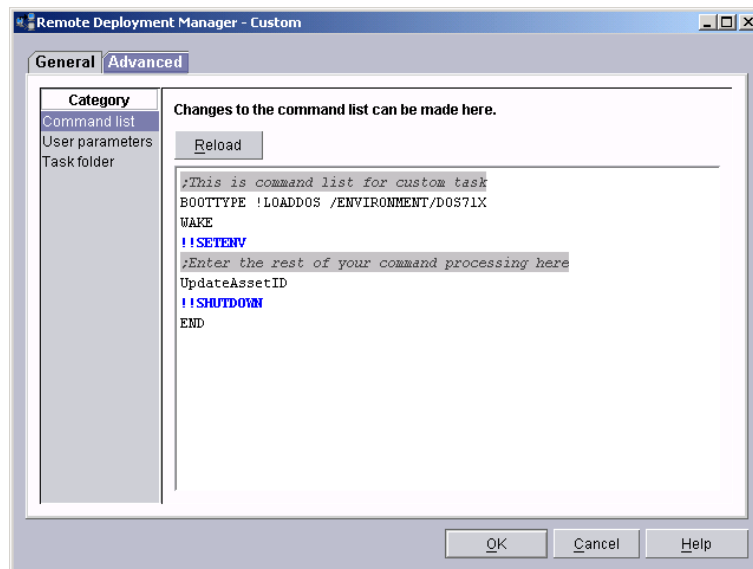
Remote Deployment Manager - Custom

General Advanced

Category
Command list
User parameters
Task folder

Changes to the command list can be made here.

Reload

;This is command list for custom task
BOOTTYPE !LOADDOS /ENVIRONMENT/DOS71X
WAKE
!!SETENV
;Enter the rest of your command processing here
UpdateAssetID
!!SHUTDOWN
END

OK Cancel Help